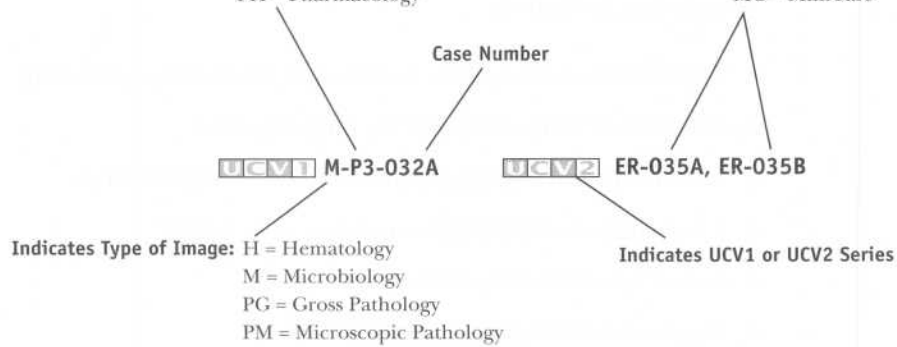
P3 = Pharmacology

UCV2 Case Base

Case Number

UCV1 M-P3-032A

UCV2 ER-035A, ER-035B

Indicates Type of Image: H = Hematology
M = Microbiology
PG = Gross Pathology
PM = Microscopic Pathology

Indicates UCV1 or UCV2 Series